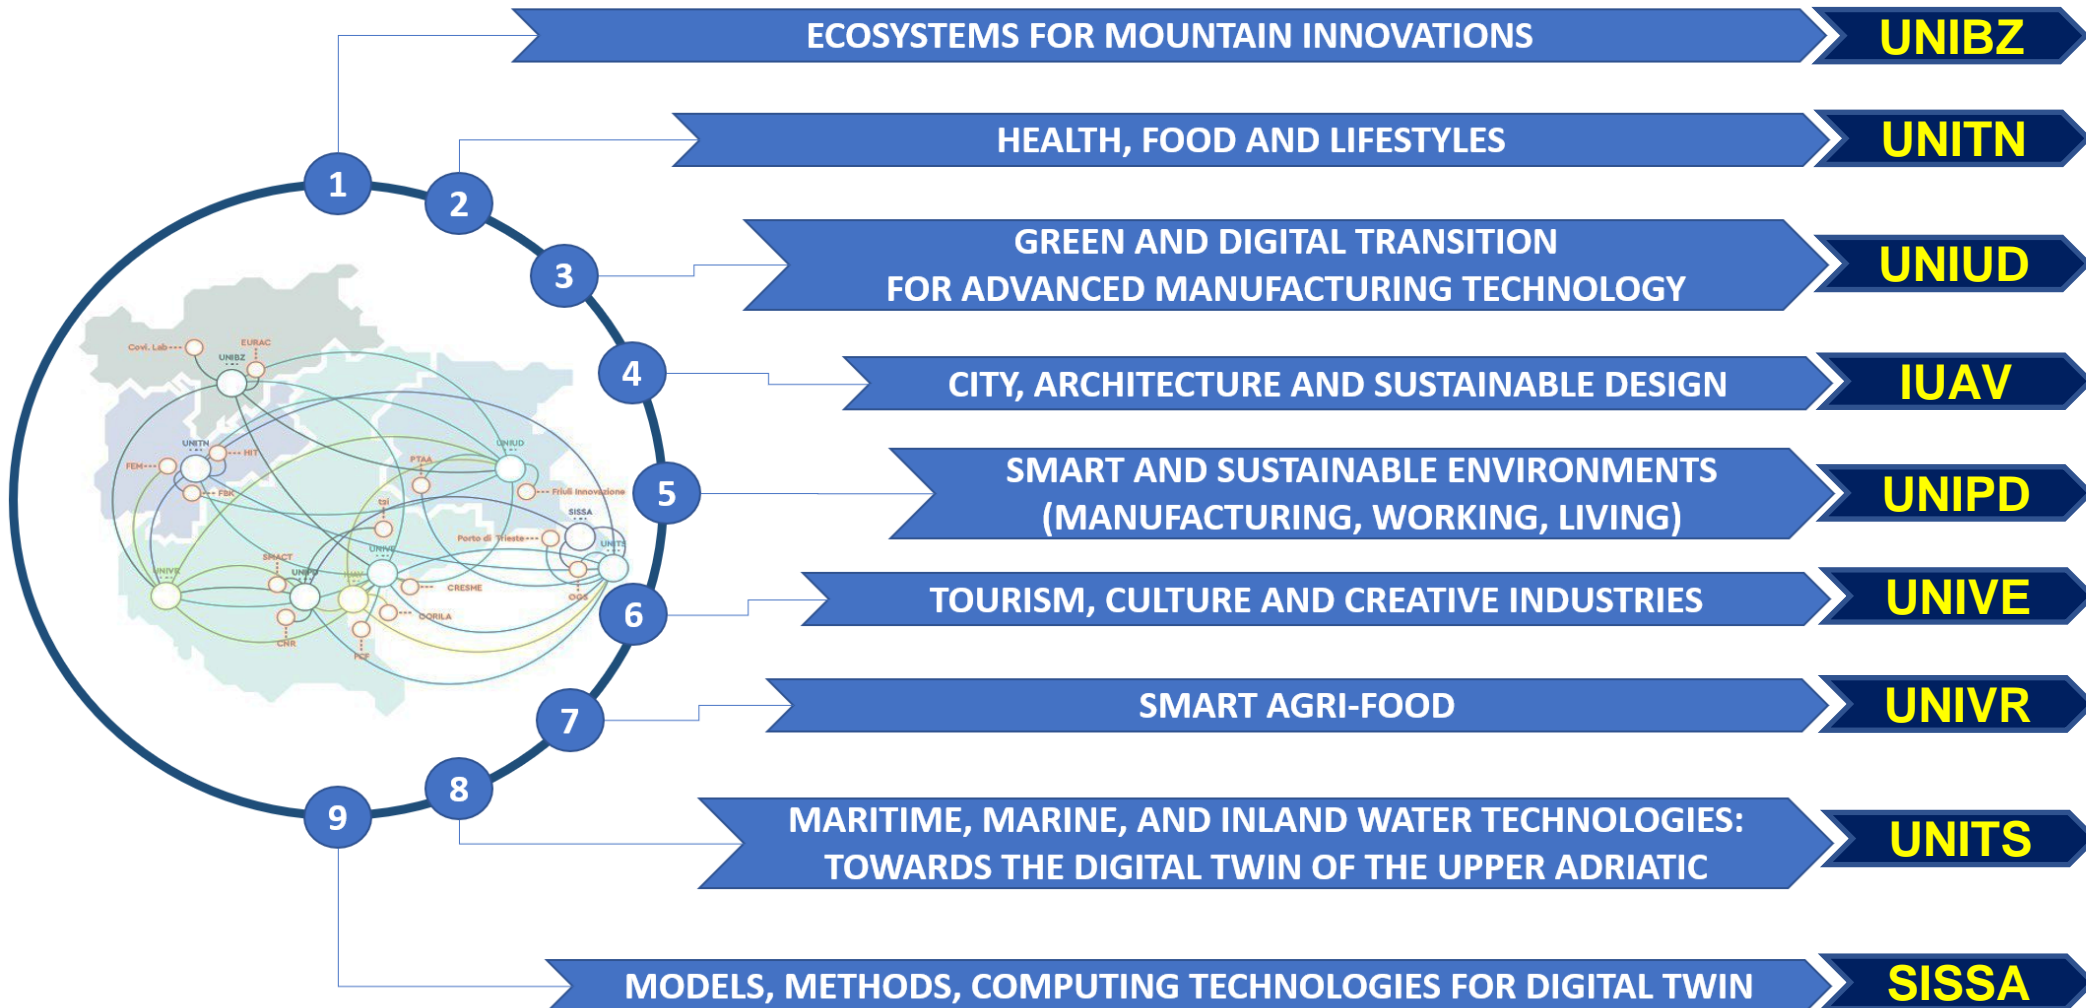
1 ECOSYSTEMS FOR MOUNTAIN INNOVATIONS UNIBZ

2 HEALTH, FOOD AND LIFESTYLES UNITN

3 GREEN AND DIGITAL TRANSITION FOR ADVANCED MANUFACTURING TECHNOLOGY UNIUD

4 CITY, ARCHITECTURE AND SUSTAINABLE DESIGN IUAV

5 SMART AND SUSTAINABLE ENVIRONMENTS (MANUFACTURING, WORKING, LIVING) UNIPD

6 TOURISM, CULTURE AND CREATIVE INDUSTRIES UNIVE

7 SMART AGRI-FOOD UNIVR

8 MARITIME, MARINE, AND INLAND WATER TECHNOLOGIES: TOWARDS THE DIGITAL TWIN OF THE UPPER ADRIATIC UNITS

9 MODELS, METHODS, COMPUTING TECHNOLOGIES FOR DIGITAL TWIN SISSA

Covi. Lab EURAC UNIBZ UNITN HIT FEM FBK UNIUD PTAA Friuli Innovazione SISSA tai Porto di Trieste UNITS UNIVE SMACT UNIPD UNIVR CRESME OGS CNR ORILA FCF